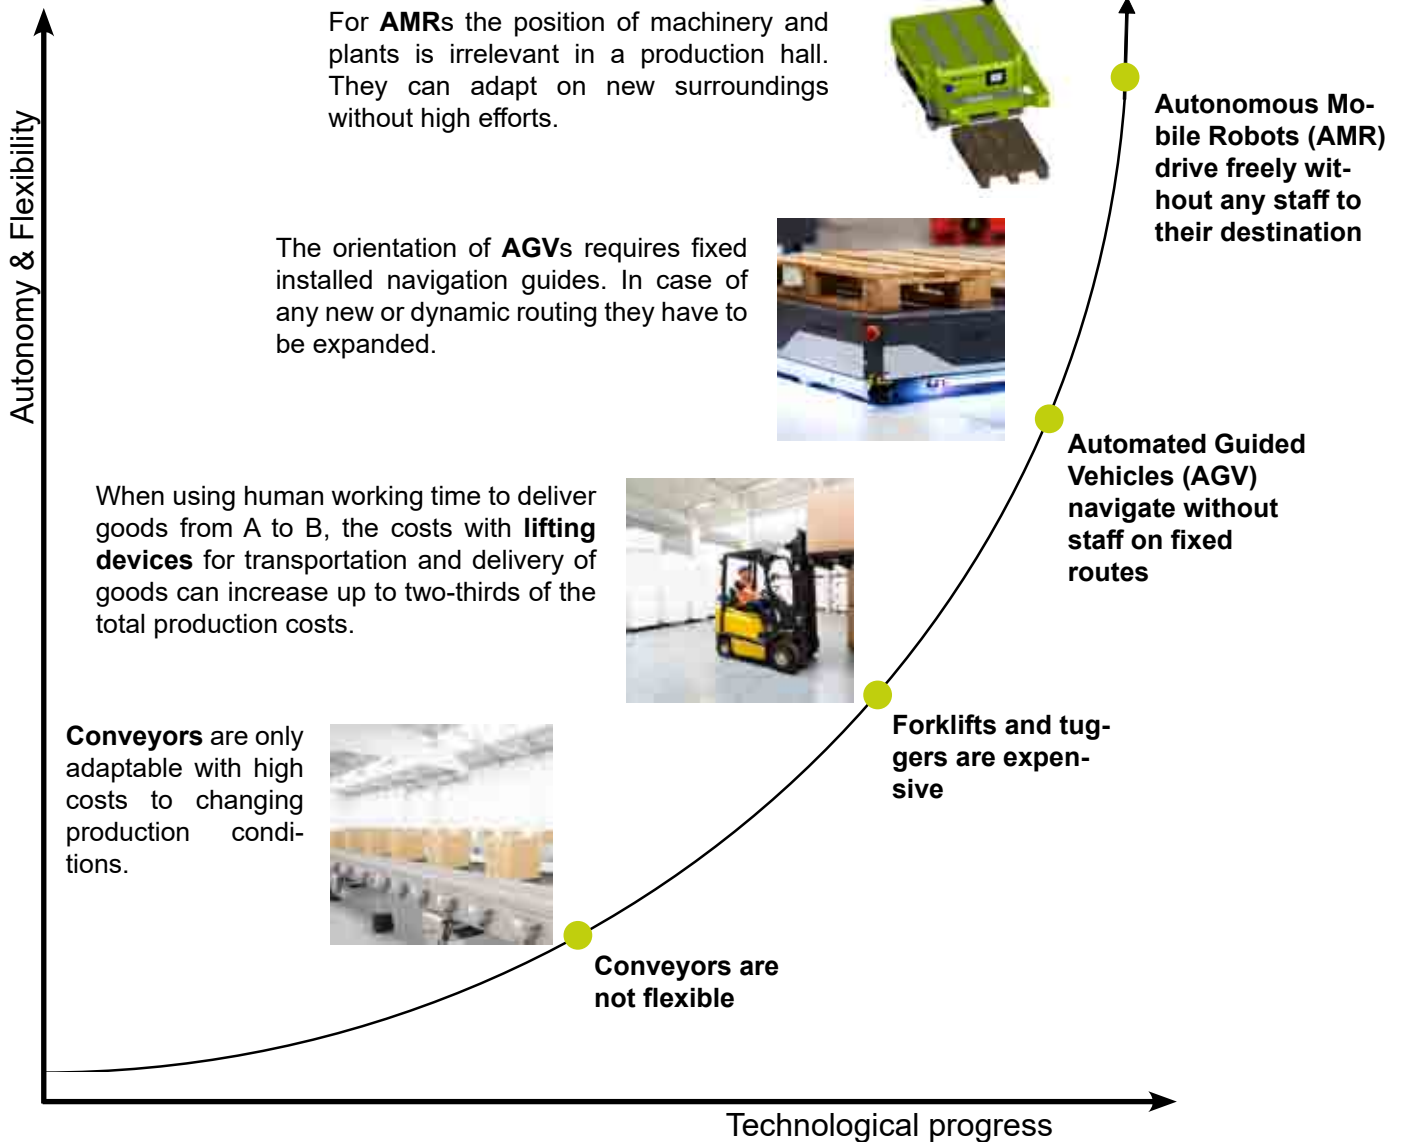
Autonomy & Flexibility

For **AMR**s the position of machinery and plants is irrelevant in a production hall. They can adapt on new surroundings without high efforts.

**Autonomous Mobile Robots (AMR) drive freely without any staff to their destination**

The orientation of **AGV**s requires fixed installed navigation guides. In case of any new or dynamic routing they have to be expanded.

**Automated Guided Vehicles (AGV) navigate without staff on fixed routes**

When using human working time to deliver goods from A to B, the costs with **lifting devices** for transportation and delivery of goods can increase up to two-thirds of the total production costs.

**Forklifts and tuggers are expensive**

**Conveyors** are only adaptable with high costs to changing production conditions.

**Conveyors are not flexible**

Technological progress